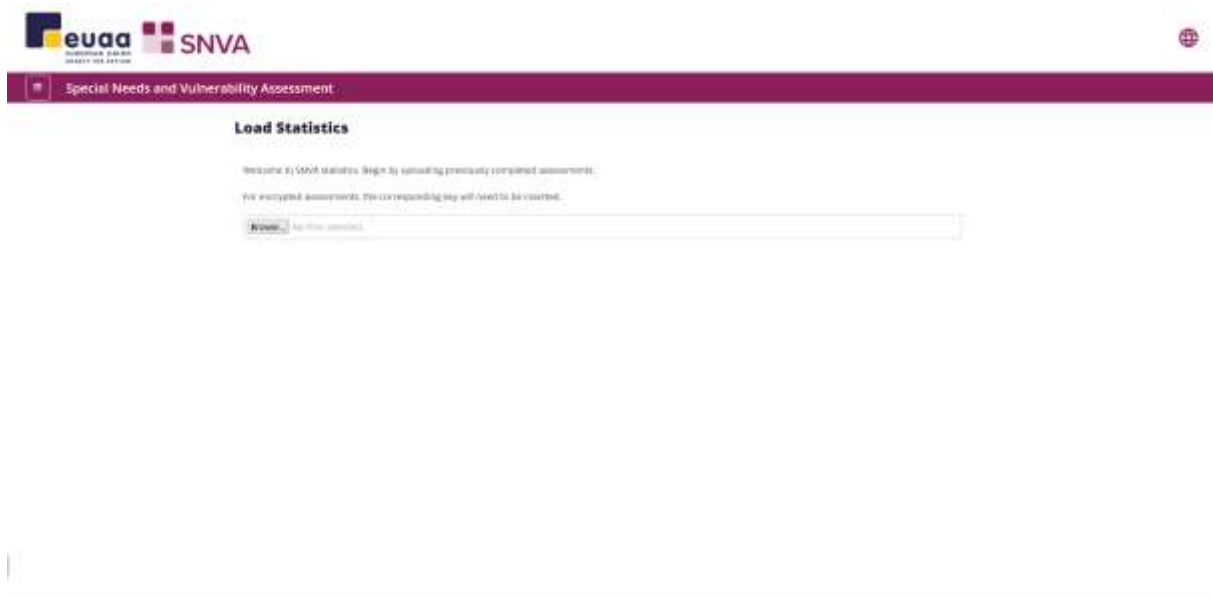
euaa EUROPEAN UNION AGENCY FOR ASYLUM

SNVA

Special Needs and Vulnerability Assessment

Load Statistics

Welcome to SNVA statistics. Begin by uploading previously completed assessments.

For encrypted assessments, the corresponding key will need to be inserted.

Browse... No files selected.